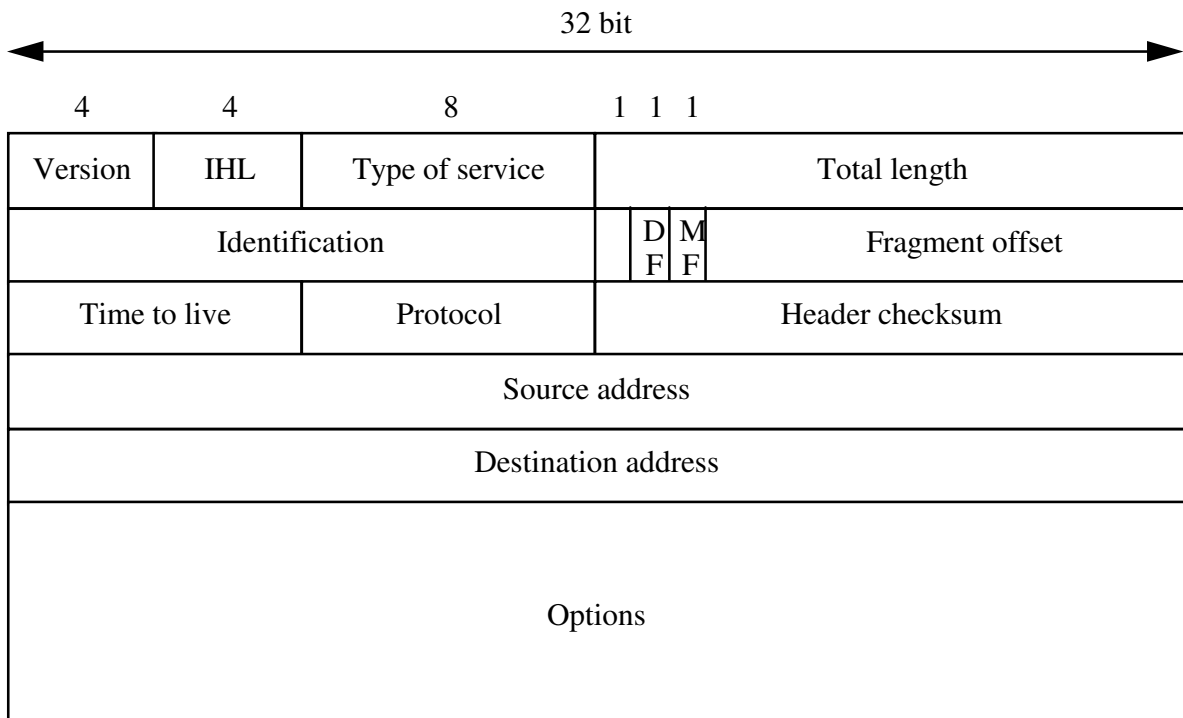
32 bit

4 4 8 1 1 1

| Version | IHL | Type of service | Total length |
|---|---|---|---|
| Identification | | DF MF | Fragment offset |
| Time to live | | Protocol | Header checksum |

Source address

Destination address

Options